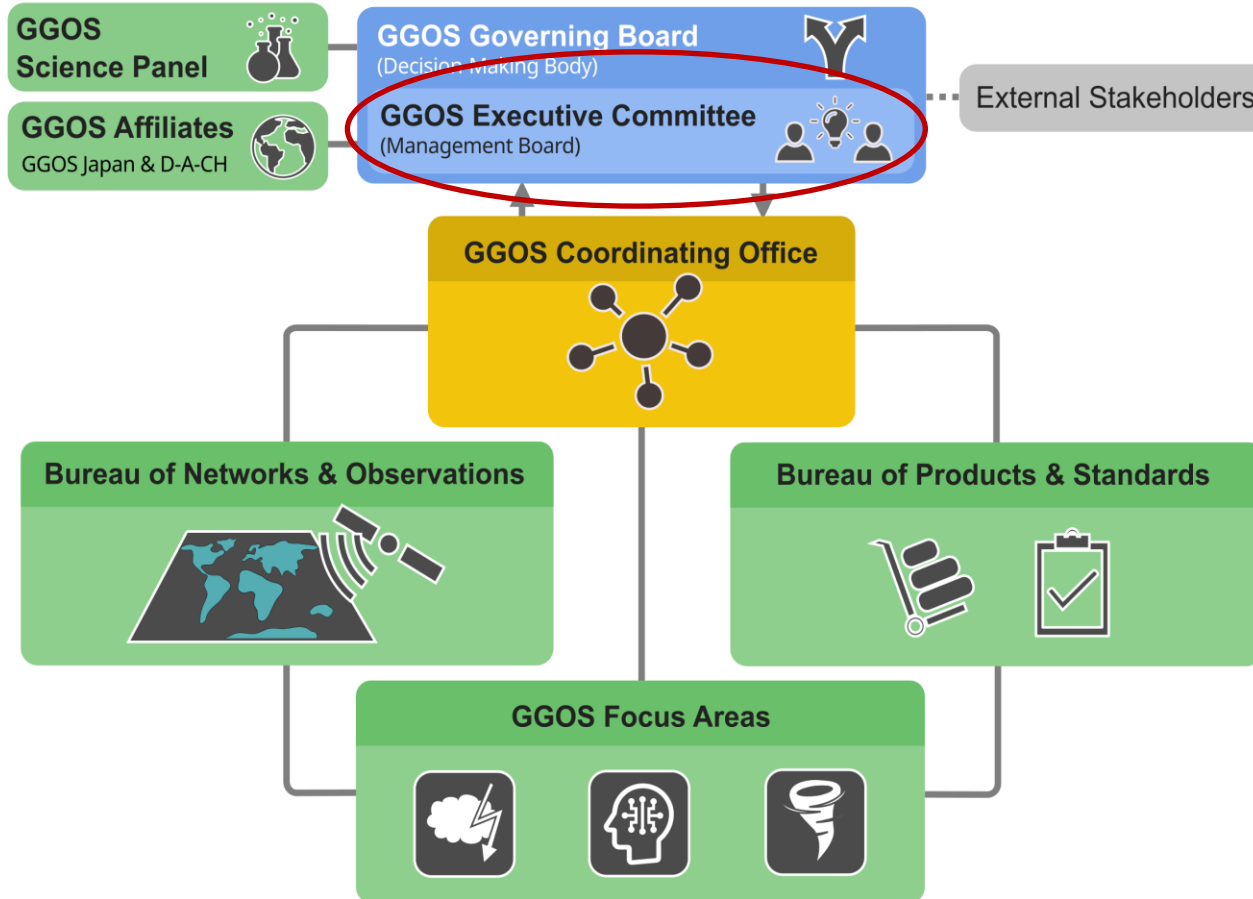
GGOS Science Panel

GGOS Affiliates
GGOS Japan & D-A-CH

GGOS Governing Board
(Decision Making Body)

GGOS Executive Committee
(Management Board)

External Stakeholders

GGOS Coordinating Office

Bureau of Networks & Observations

Bureau of Products & Standards

GGOS Focus Areas